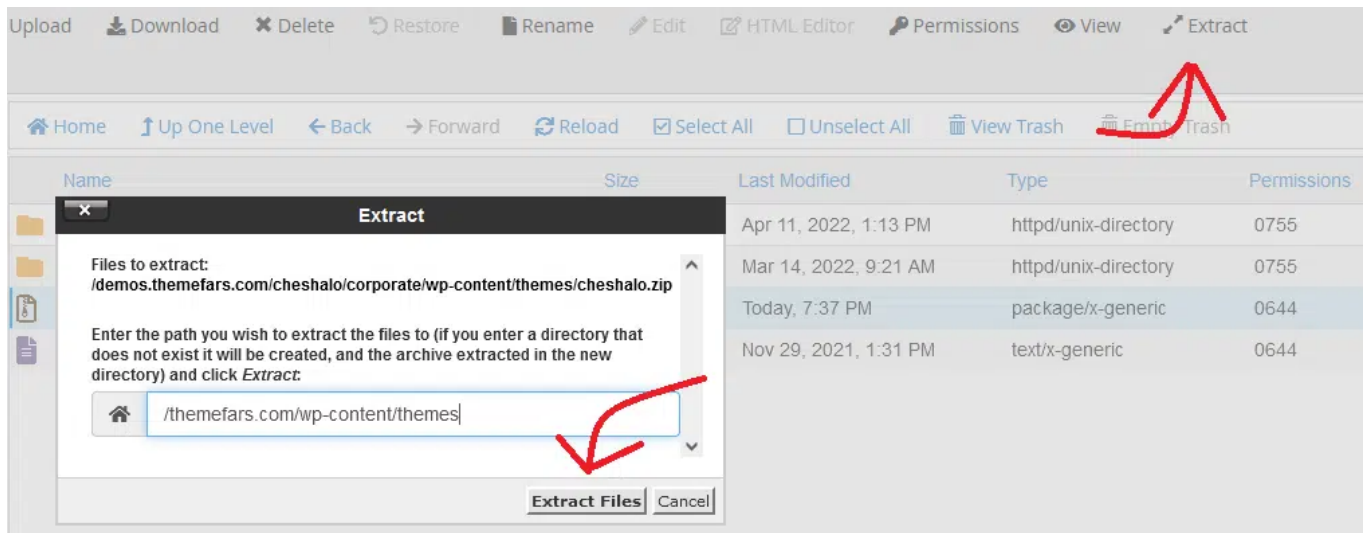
Upload Download Delete Restore Rename Edit HTML Editor Permissions View Extract

Home Up One Level Back Forward Reload Select All Unselect All View Trash Empty Trash

| Name | Size | Last Modified | Type | Permissions |
|---|---|---|---|---|
| | | Apr 11, 2022, 1:13 PM | httpd/unix-directory | 0755 |
| | | Mar 14, 2022, 9:21 AM | httpd/unix-directory | 0755 |
| | | Today, 7:37 PM | package/x-generic | 0644 |
| | | Nov 29, 2021, 1:31 PM | text/x-generic | 0644 |

Extract

Files to extract:
/demos.themefars.com/cheshalo/corporate/wp-content/themes/cheshalo.zip

Enter the path you wish to extract the files to (if you enter a directory that does not exist it will be created, and the archive extracted in the new directory) and click *Extract*:

/themefars.com/wp-content/themes

Extract Files Cancel